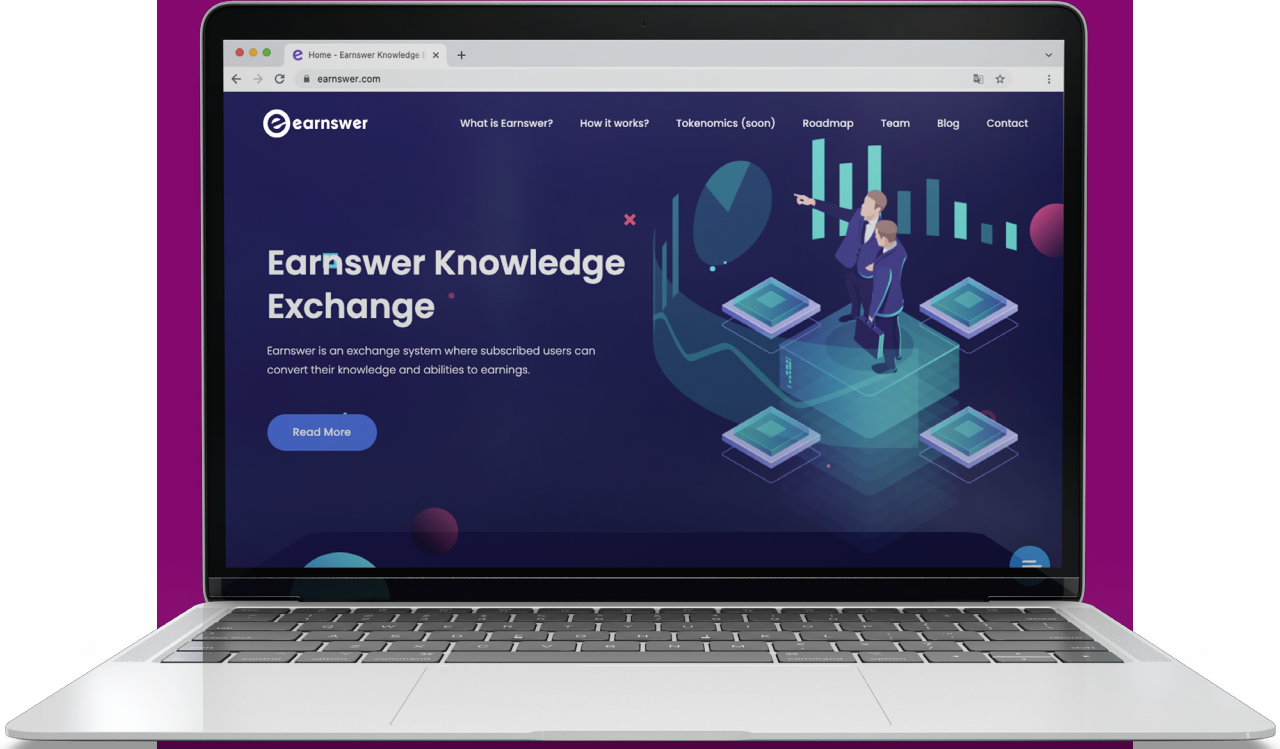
Home - Earnswer Knowledge E

earnswer.com

earnswer

What is Earnswer? How it works? Tokenomics (soon) Roadmap Team Blog Contact

Earnswer Knowledge Exchange

Earnswer is an exchange system where subscribed users can convert their knowledge and abilities to earnings.

Read More